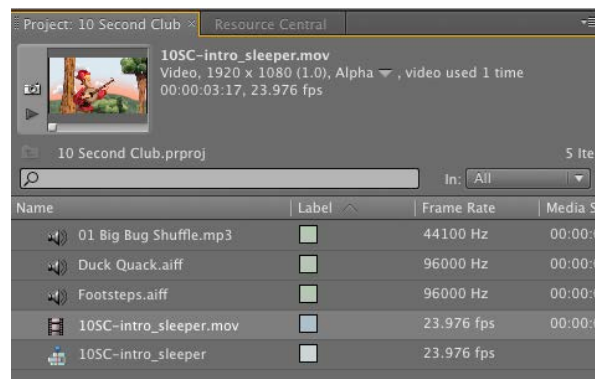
Project: 10 Second Club × Resource Central

10SC-intro_sleeper.mov
Video, 1920 x 1080 (1.0), Alpha ▾ , video used 1 time
00:00:03:17, 23.976 fps

10 Second Club.prproj

5 Ite

In: All

| Name | Label | Frame Rate | Media S |
|---|---|---|---|
| 01 Big Bug Shuffle.mp3 | | 44100 Hz | 00:00: |
| Duck Quack.aiff | | 96000 Hz | 00:00: |
| Footsteps.aiff | | 96000 Hz | 00:00: |
| 10SC-intro_sleeper.mov | | 23.976 fps | 00:00: |
| 10SC-intro_sleeper | | 23.976 fps | |